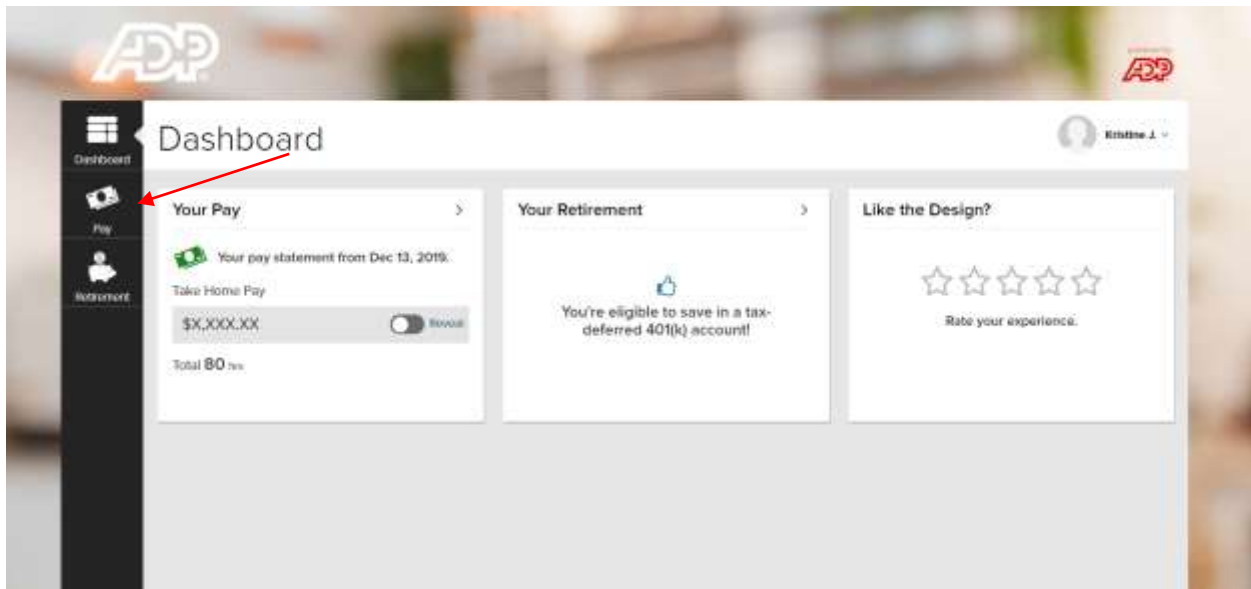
ADP

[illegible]
ADP

Dashboard

Pay

Retirement

Dashboard

Kristine J.

Your Pay >

Your pay statement from Dec 13, 2019.

Take Home Pay

$X,XXX.XX Reveal

Total 80 hrs

Your Retirement >

You're eligible to save in a tax-deferred 401(k) account!

Like the Design?

Rate your experience.